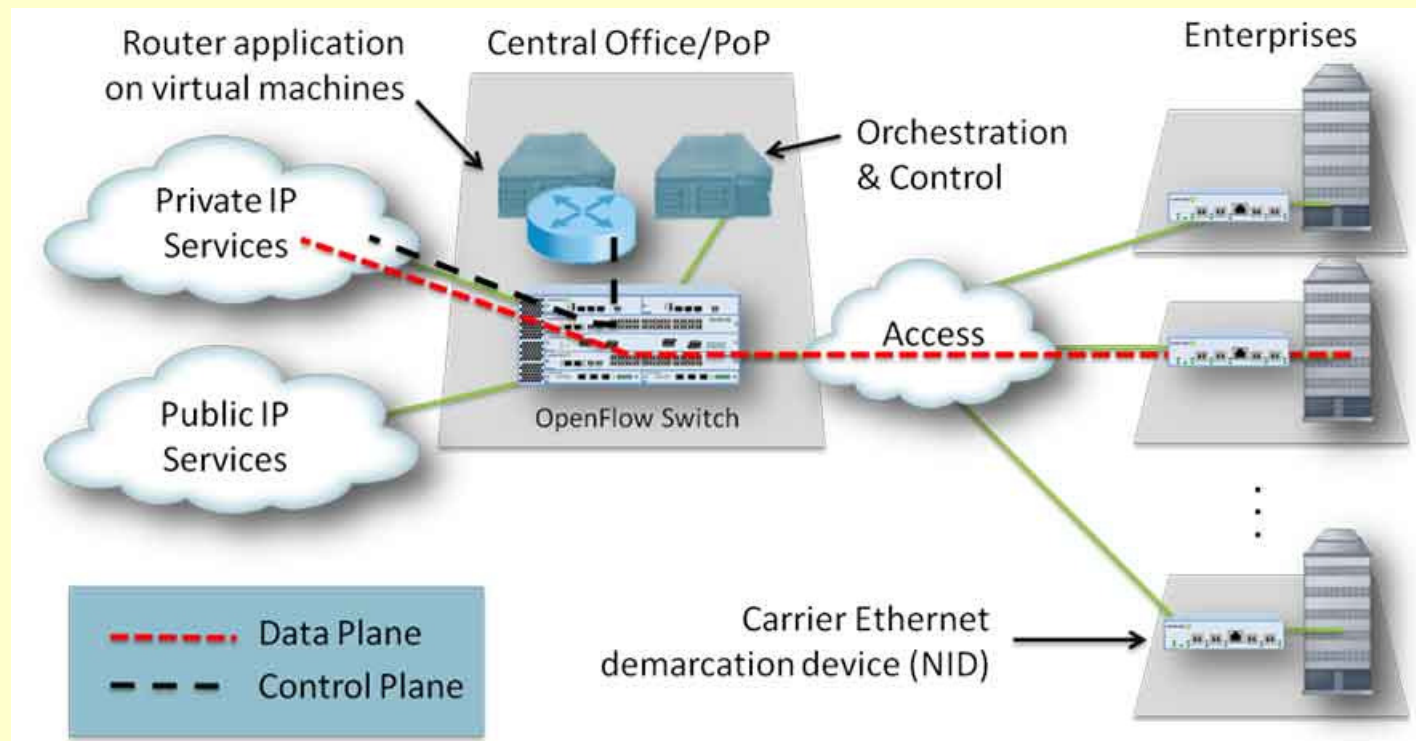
Router application on virtual machines

Central Office/PoP

Enterprises

Orchestration & Control

Private IP Services

Access

Public IP Services

OpenFlow Switch

Data Plane

Control Plane

Carrier Ethernet demarcation device (NID)